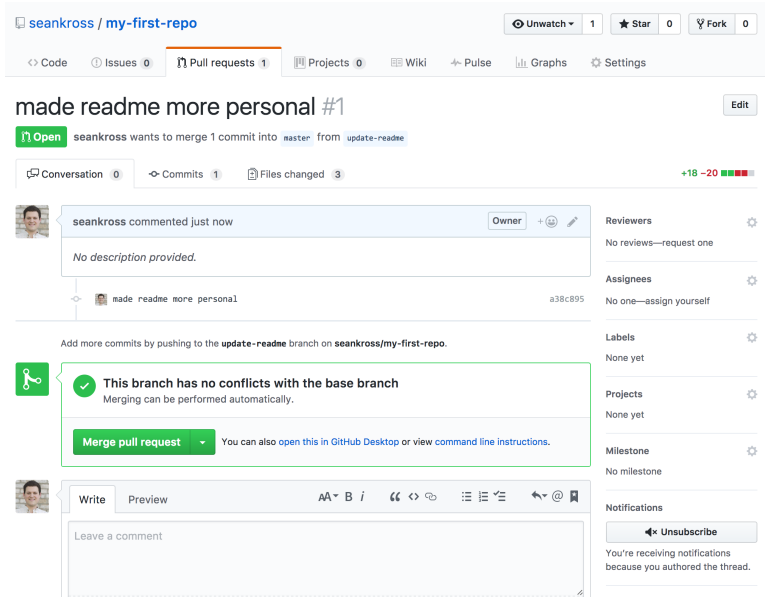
seankross / my-first-repo

Unwatch 1 Star 0 Fork 0

Code Issues 0 Pull requests 1 Projects 0 Wiki Pulse Graphs Settings

made readme more personal #1

Edit

Open seankross wants to merge 1 commit into master from update-readme

Conversation 0 Commits 1 Files changed 3

+18 −20

seankross commented just now

Owner

No description provided.

made readme more personal a38c895

Add more commits by pushing to the update-readme branch on seankross/my-first-repo.

This branch has no conflicts with the base branch

Merging can be performed automatically.

Merge pull request You can also open this in GitHub Desktop or view command line instructions.

Write Preview

AA B i

Leave a comment

Reviewers

No reviews—request one

Assignees

No one—assign yourself

Labels

None yet

Projects

None yet

Milestone

No milestone

Notifications

Unsubscribe

You're receiving notifications because you authored the thread.